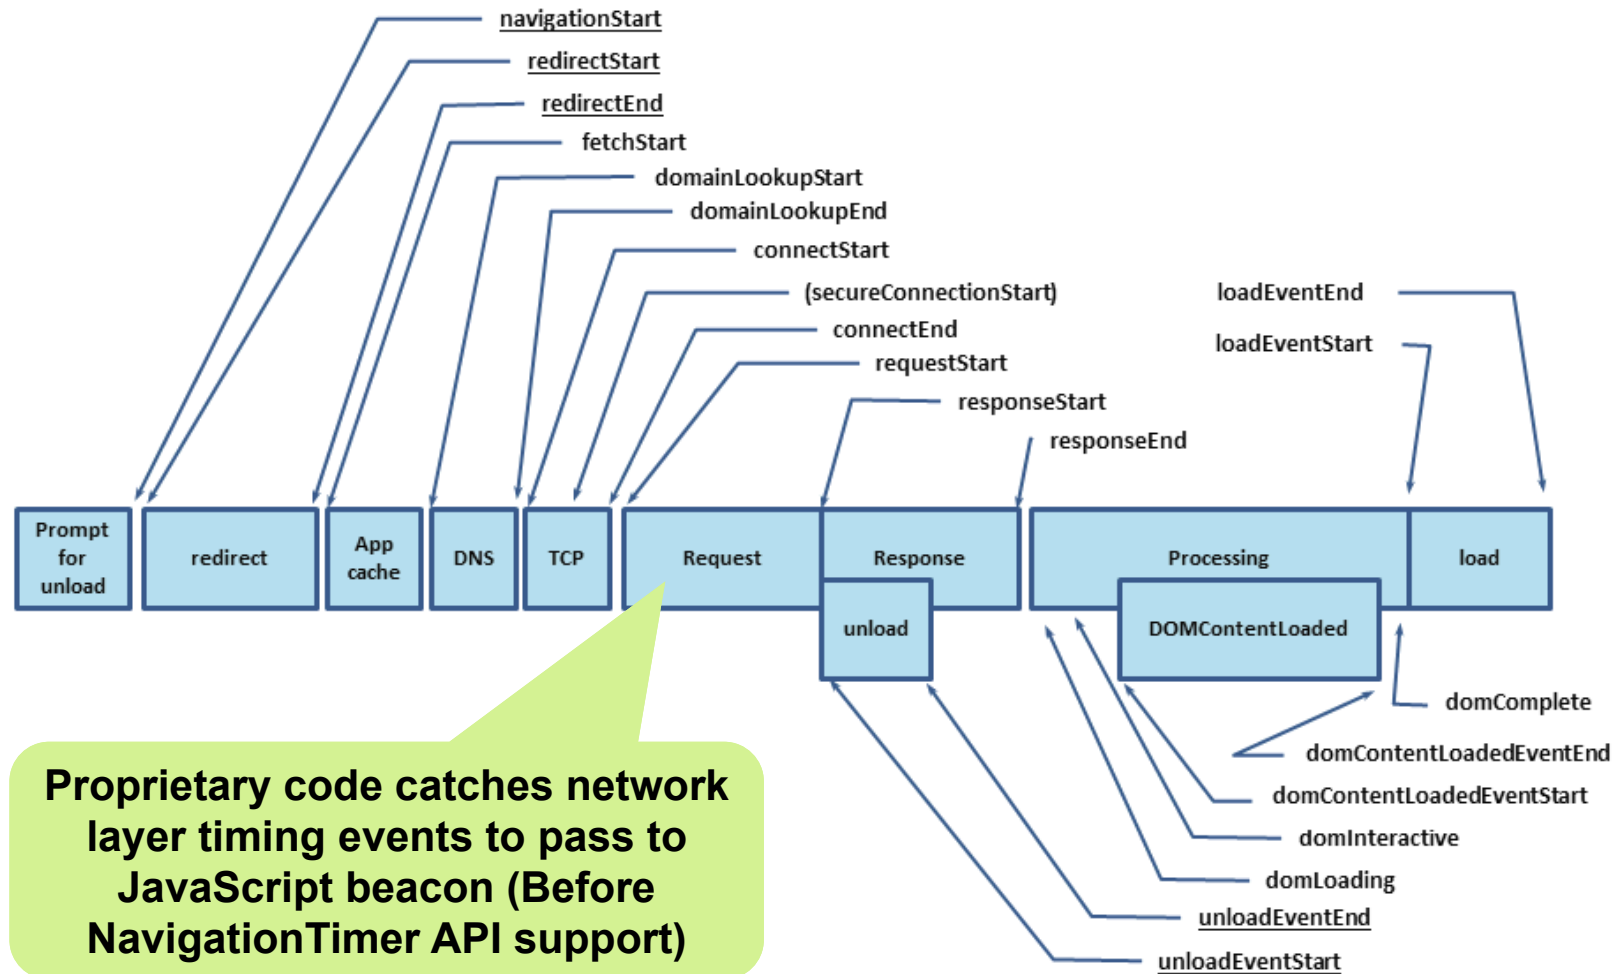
navigationStart
redirectStart
redirectEnd
fetchStart
domainLookupStart
domainLookupEnd
connectStart
(secureConnectionStart)
connectEnd
requestStart
responseStart
responseEnd
loadEventEnd
loadEventStart

Prompt for unload
redirect
App cache
DNS
TCP
Request
Response
Processing
load
unload
DOMContentLoaded

domComplete
domContentLoadedEventEnd
domContentLoadedEventStart
domInteractive
domLoading
unloadEventEnd
unloadEventStart

Proprietary code catches network layer timing events to pass to JavaScript beacon (Before NavigationTimer API support)